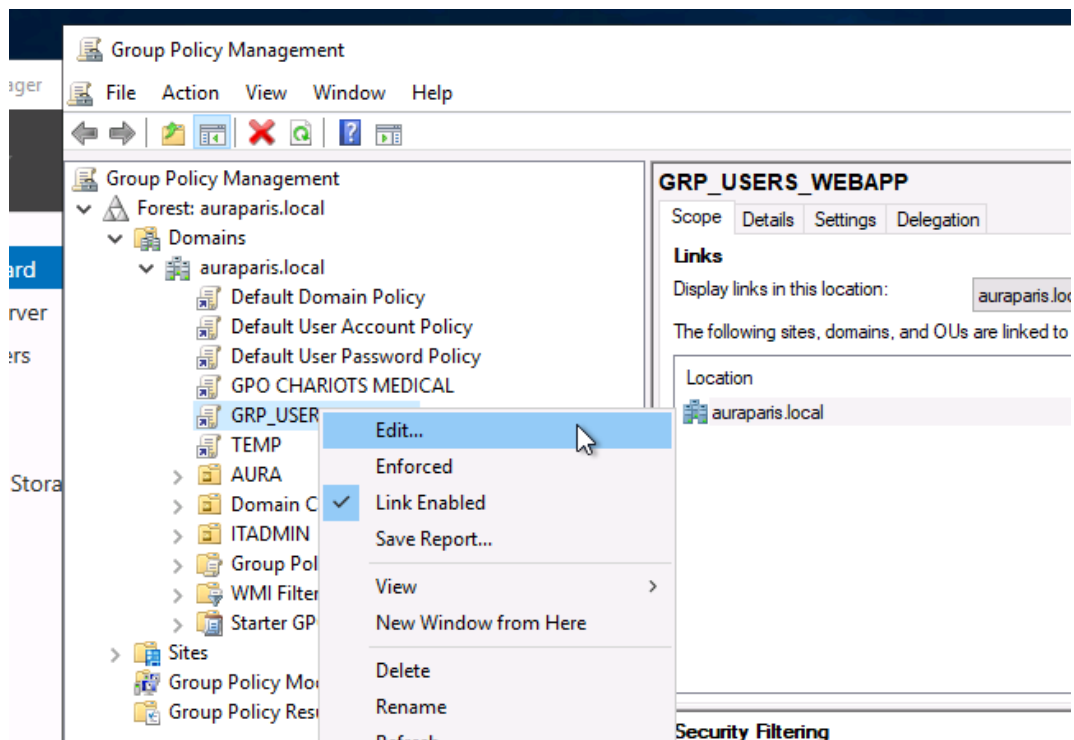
ager
ard
rver
ers
Stora

Group Policy Management

File Action View Window Help

Group Policy Management
Forest: auraparis.local
Domains
auraparis.local
Default Domain Policy
Default User Account Policy
Default User Password Policy
GPO CHARIOTS MEDICAL
GRP_USER
TEMP
AURA
Domain C
ITADMIN
Group Pol
WMI Filter
Starter GP
Sites
Group Policy Mo
Group Policy Res

Edit...
Enforced
Link Enabled
Save Report...
View
New Window from Here
Delete
Rename
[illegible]

GRP_USERS_WEBAPP
Scope Details Settings Delegation
Links
Display links in this location:
auraparis.loc
The following sites, domains, and OUs are linked to
Location
auraparis.local
Security Filtering